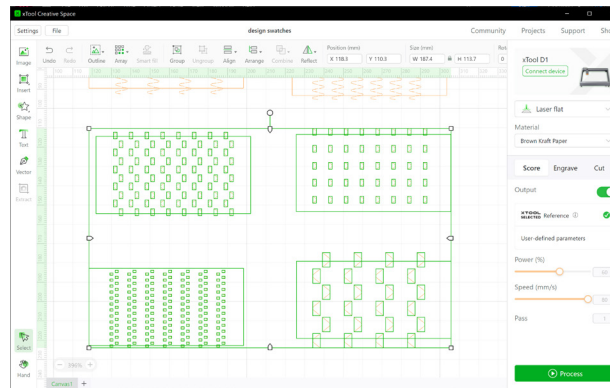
xTool Creative Space

Settings File design swatches Community Projects Support Sho

Undo Redo Outline Array Smart fill Group Ungroup Align Arrange Combine Reflect

Position (mm) X 118.3 Y 110.3

Size (mm) W 187.4 H 113.7

Image

Insert

Shape

Text

Vector

Extract

Select

Hand

xTool D1

Connect device

Laser flat

Material

Brown Kraft Paper

Score Engrave Cut

Output

xTOOL SELECTED Reference

User-defined parameters

Power (%)

Speed (mm/s)

Pass 1

Process

Canvas1 +